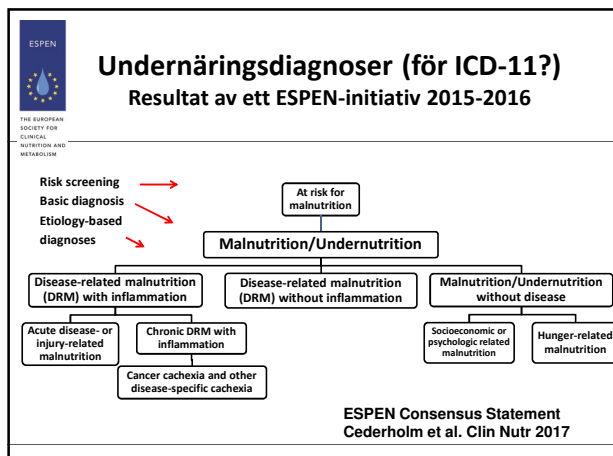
ESPEN

THE EUROPEAN SOCIETY FOR CLINICAL NUTRITION AND METABOLISM

Undernäringsdiagnoser (för ICD-11?)
Resultat av ett ESPEN-initiativ 2015-2016

Risk screening
Basic diagnosis
Etiology-based diagnoses

At risk for malnutrition

Malnutrition/Undernutrition

Disease-related malnutrition (DRM) with inflammation

Disease-related malnutrition (DRM) without inflammation

Malnutrition/Undernutrition without disease

Acute disease- or injury-related malnutrition

Chronic DRM with inflammation

Cancer cachexia and other disease-specific cachexia

Socioeconomic or psychologic related malnutrition

Hunger-related malnutrition

ESPEN Consensus Statement
Cederholm et al. Clin Nutr 2017